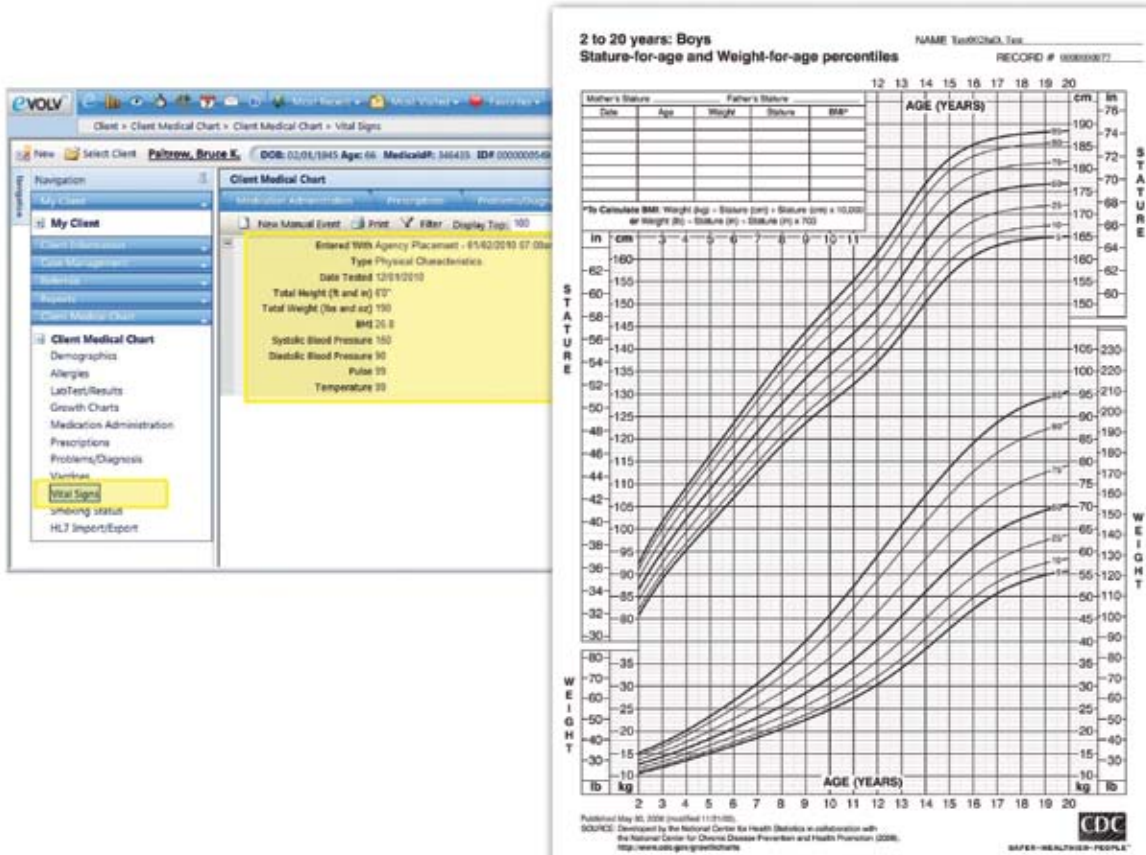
evolv

Most Recent Most Visited Favorites

Client > Client Medical Chart > Client Medical Chart > Vital Signs

New Select Client Paltrow, Bruce K. DOB: 02/01/1945 Age: 66 Medicaid#: 346435 ID# 0000000549

Navigation

My Client

My Client

Client Information

Case Management

Referral

Reports

Client Medical Chart

Client Medical Chart
Demographics
Allergies
LabTest/Results
Growth Charts
Medication Administration
Prescriptions
Problems/Diagnosis
Vaccines
Vital Signs
Smoking Status
HL7 Import/Export

Client Medical Chart

Medication Administration Prescriptions Problems/Diagn

New Manual Event Print Filter Display Top: 160

Entered With Agency Placement - 01/02/2010 07:00
Type Physical Characteristics
Date Tested 12/01/2010
Total Height (ft and in) 6'0"
Total Weight (lbs and oz) 190
BMI 25.8
Systolic Blood Pressure 160
Diastolic Blood Pressure 90
Pulse 99
Temperature 99

2 to 20 years: Boys
Stature-for-age and Weight-for-age percentiles

NAME Test002tal3, Test
RECORD # 0000000677

| Mother's Stature | | Father's Stature | | |
|---|---|---|---|---|
| Date | Age | Weight | Stature | BMI* |

*To Calculate BMI: Weight (kg) ÷ Stature (cm) ÷ Stature (cm) x 10,000 or Weight (lb) ÷ Stature (in) ÷ Stature (in) x 703

12 13 14 15 16 17 18 19 20
AGE (YEARS)
cm in
190 74 185 72 180 70 175 68 170 66 165 64 160 62 155 60 150
95 90 75 50 25 10 5
S T A T U R E

in cm 3 4 5 6 7 8 9 10 11
62 160 155 60 150 58 145 56 140 54 135 52 130 50 125 48 120 46 115 44 110 42 105 40 100 38 95 36 90 34 85 32 80 30
S T A T U R E

105 230 100 220 95 210 90 200 190 85 180 80 170 75 160 70 150 65 140 60 130 55 120 50 110 45 100 40 90 35 80 30 70 25 60 20 50 15 40 10 30
95 90 75 50 25 10 5
W E I G H T
kg lb

80 35 70 30 60 25 50 20 40 15 30 10
W E I G H T
lb kg
AGE (YEARS)
2 3 4 5 6 7 8 9 10 11 12 13 14 15 16 17 18 19 20

Published May 30, 2000 (modified 11/21/00).
SOURCE: Developed by the National Center for Health Statistics in collaboration with the National Center for Chronic Disease Prevention and Health Promotion (2000).
http://www.cdc.gov/growthcharts

CDC
SAFER·HEALTHIER·PEOPLE™